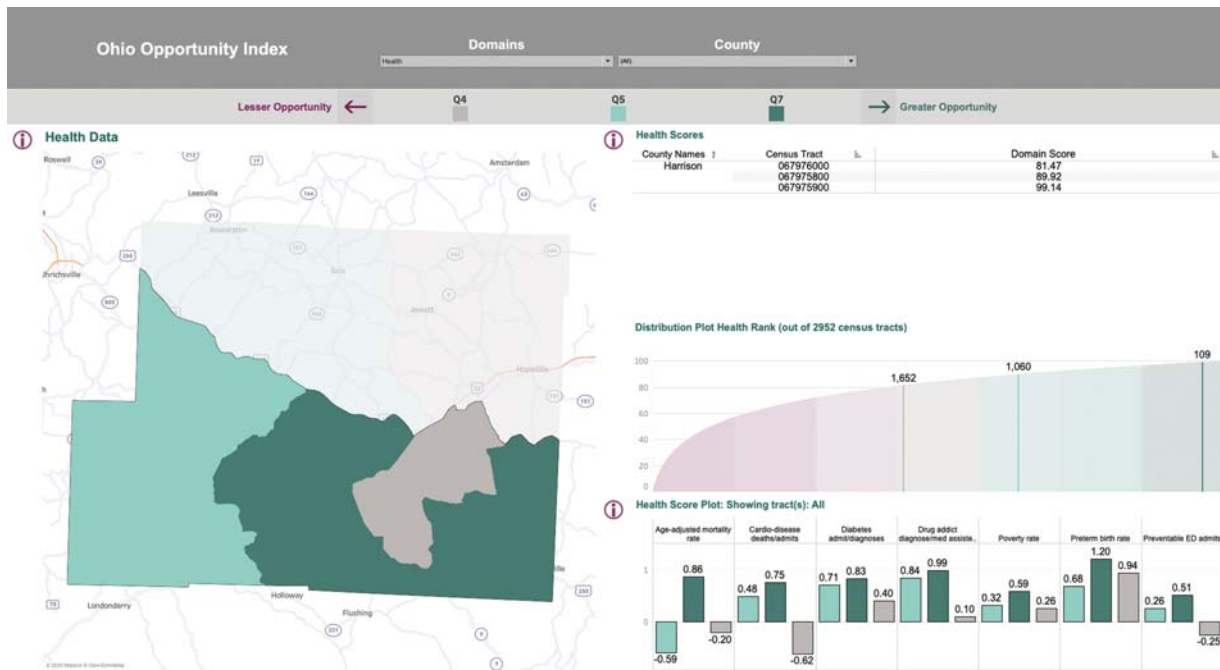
Ohio Opportunity Index

Domains
Health

County
(All)

Lesser Opportunity ←
Q4
Q5
Q7
→ Greater Opportunity

Health Data

Roswell
212
Amsterdam
Leesville
212
Bowerston
250
Uhrichsville
800
Scio
Jewett
Hopedale
151
Holloway
Londonderry
Flushing
© 2020 Mapbox © OpenStreetMap

Health Scores

| County Names | Census Tract | Domain Score |
|---|---|---|
| Harrison | 067976000 | 81.47 |
| | 067975800 | 89.92 |
| | 067975900 | 99.14 |

Distribution Plot Health Rank (out of 2952 census tracts)

100
80
60
40
20
0
1,652
1,060
109

Health Score Plot: Showing tract(s): All

Age-adjusted mortality rate
Cardio-disease deaths/admits
Diabetes admit/diagnoses
Drug addict diagnose/med assiste..
Poverty rate
Preterm birth rate
Preventable ED admits

1
0
-0.59
0.86
-0.20
0.48
0.75
-0.62
0.71
0.83
0.40
0.84
0.99
0.10
0.32
0.59
0.26
0.68
1.20
0.94
0.26
0.51
-0.25